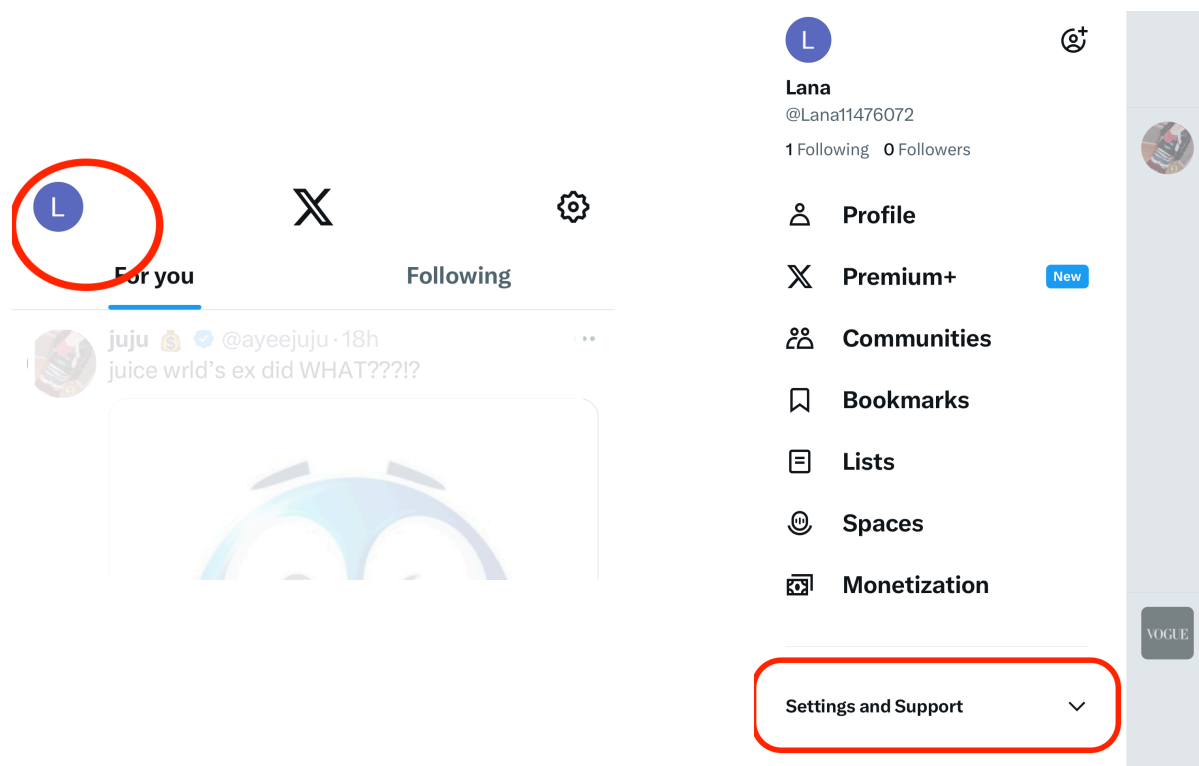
L

For you

Following

juju 💰 @ayeejuju · 18h
juice wrld's ex did WHAT???!?

L

Lana
@Lana11476072
1 Following 0 Followers

Profile

Premium+ New

Communities

Bookmarks

Lists

Spaces

Monetization

Settings and Support

VOGUE